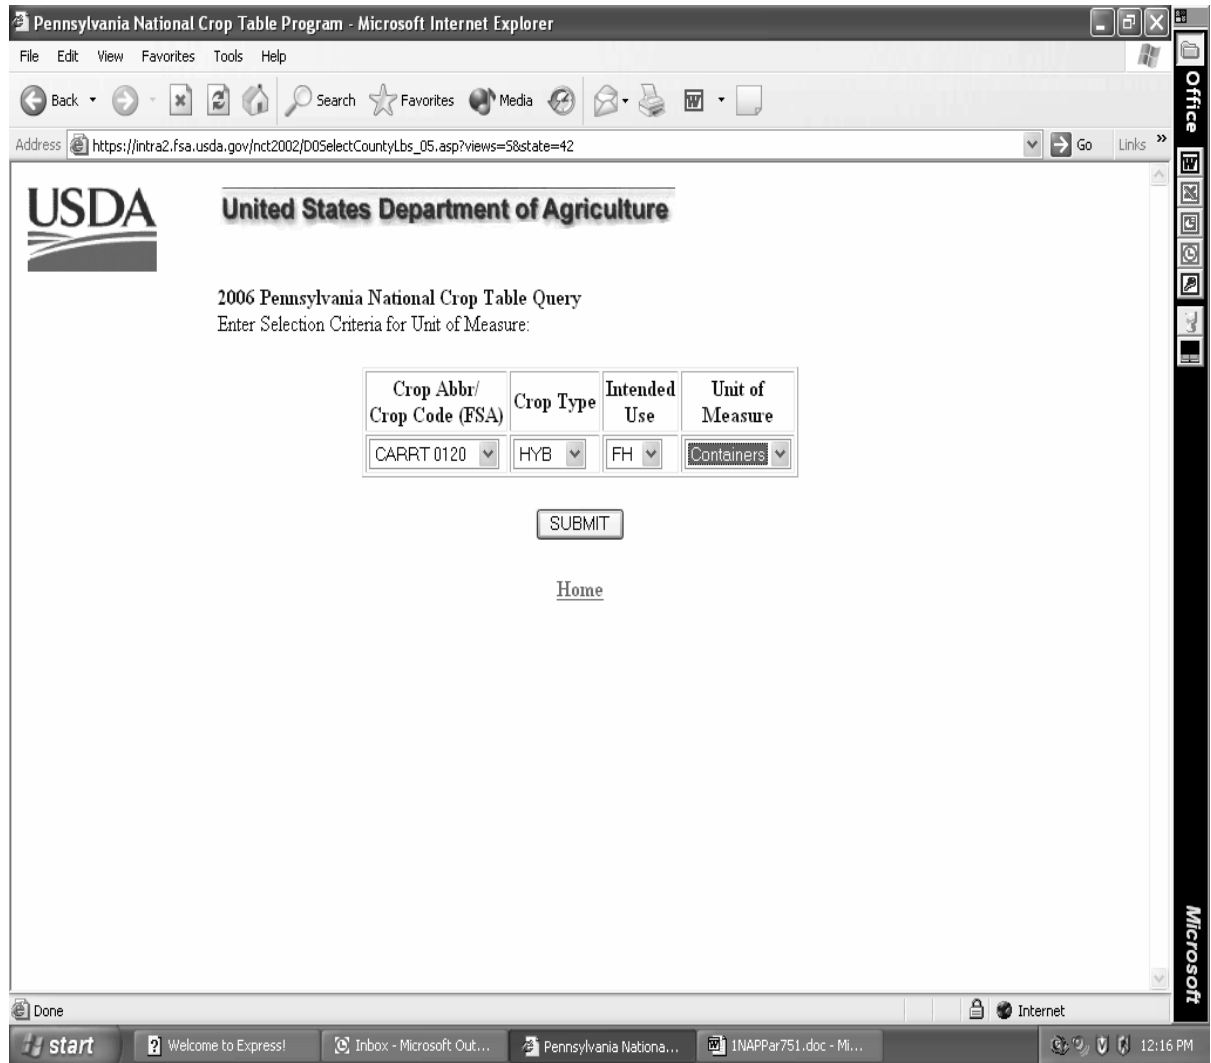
Pennsylvania National Crop Table Program - Microsoft Internet Explorer

File Edit View Favorites Tools Help

Back Search Favorites Media

Address https://intra2.fsa.usda.gov/nct2002/D0SelectCountyLbs_05.asp?views=5&state=42 Go Links

Office

USDA

United States Department of Agriculture

2006 Pennsylvania National Crop Table Query
Enter Selection Criteria for Unit of Measure:

| Crop Abbr/ Crop Code (FSA) | Crop Type | Intended Use | Unit of Measure |
|---|---|---|---|
| CARRT 0120 | HYB | FH | Containers |

SUBMIT

Home

Microsoft

Done Internet

start Welcome to Express! Inbox - Microsoft Out... Pennsylvania Nationa... 1NAPPar751.doc - Mi... 12:16 PM